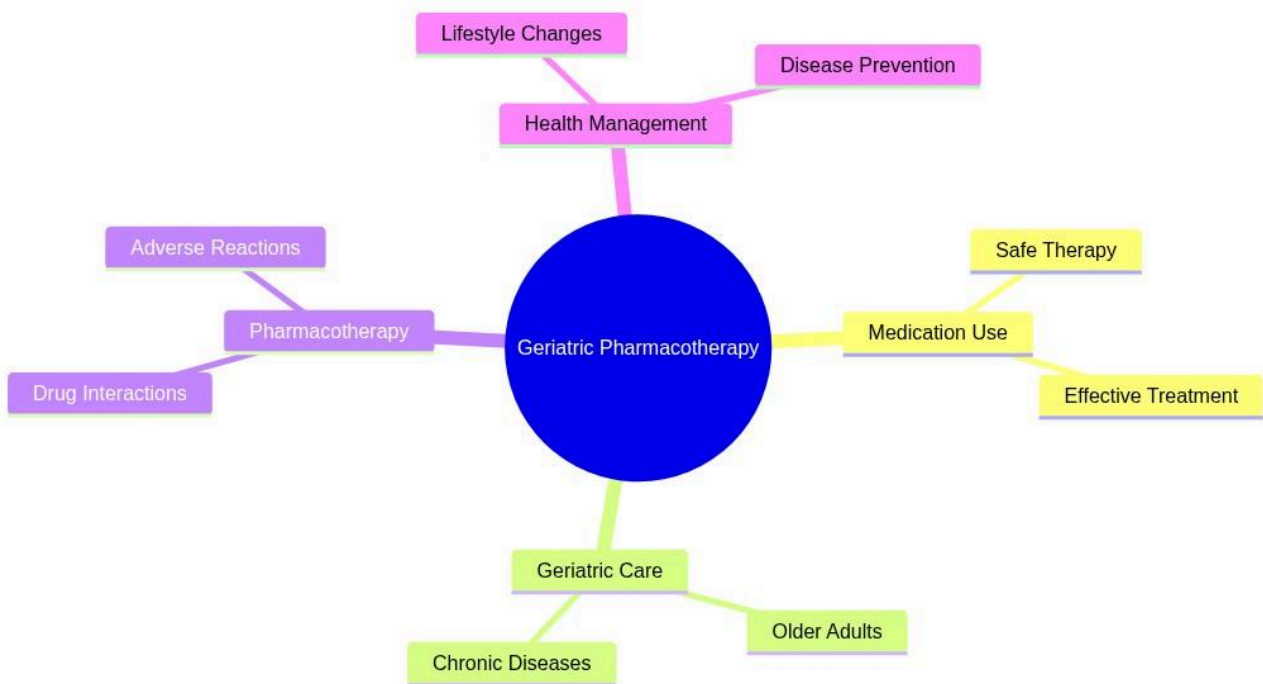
Geriatric Pharmacotherapy

Health Management

Lifestyle Changes

Disease Prevention

Medication Use

Safe Therapy

Effective Treatment

Geriatric Care

Older Adults

Chronic Diseases

Pharmacotherapy

Adverse Reactions

Drug Interactions